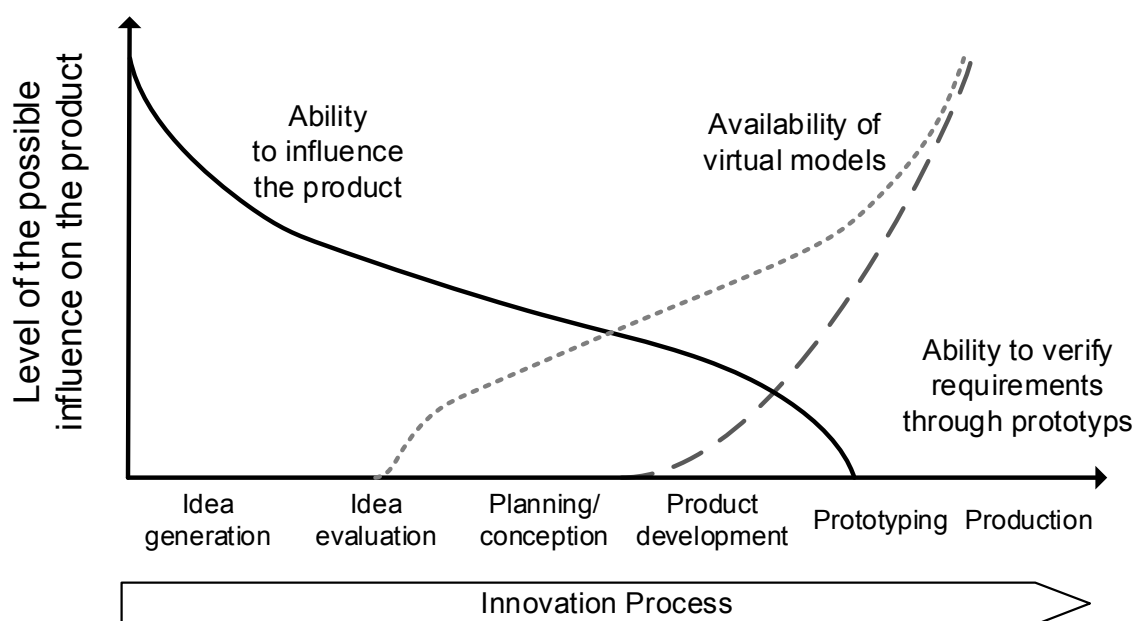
Level of the possible influence on the product

Ability to influence the product

Availability of virtual models

Ability to verify requirements through prototyps

Idea generation

Idea evaluation

Planning/ conception

Product development

Prototyping

Production

Innovation Process